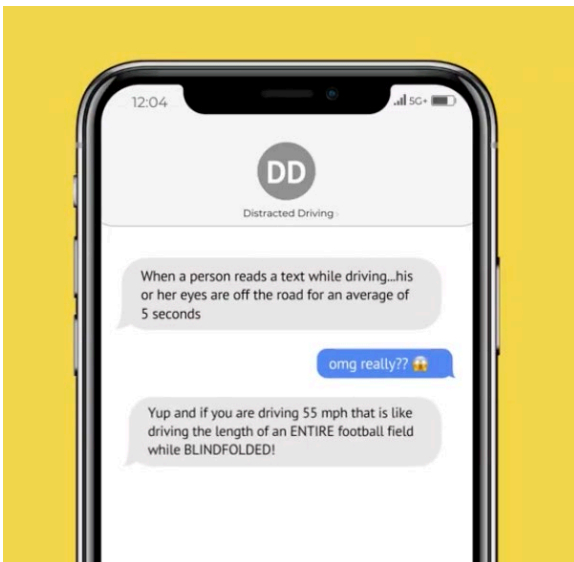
12:04

5G+

DD

Distracted Driving

When a person reads a text while driving...his or her eyes are off the road for an average of 5 seconds

omg really?? 😱

Yup and if you are driving 55 mph that is like driving the length of an ENTIRE football field while BLINDFOLDED!